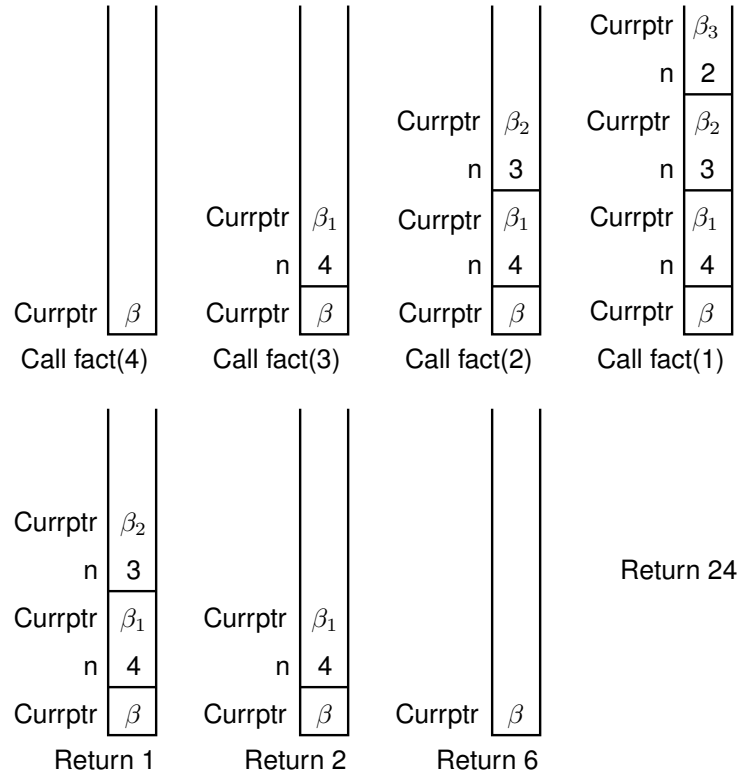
Currptr $\beta$
Call fact(4)

Currptr $\beta_1$
n 4
Currptr $\beta$
Call fact(3)

Currptr $\beta_2$
n 3
Currptr $\beta_1$
n 4
Currptr $\beta$
Call fact(2)

Currptr $\beta_3$
n 2
Currptr $\beta_2$
n 3
Currptr $\beta_1$
n 4
Currptr $\beta$
Call fact(1)

Currptr $\beta_2$
n 3
Currptr $\beta_1$
n 4
Currptr $\beta$
Return 1

Currptr $\beta_1$
n 4
Currptr $\beta$
Return 2

Currptr $\beta$
Return 6

Return 24